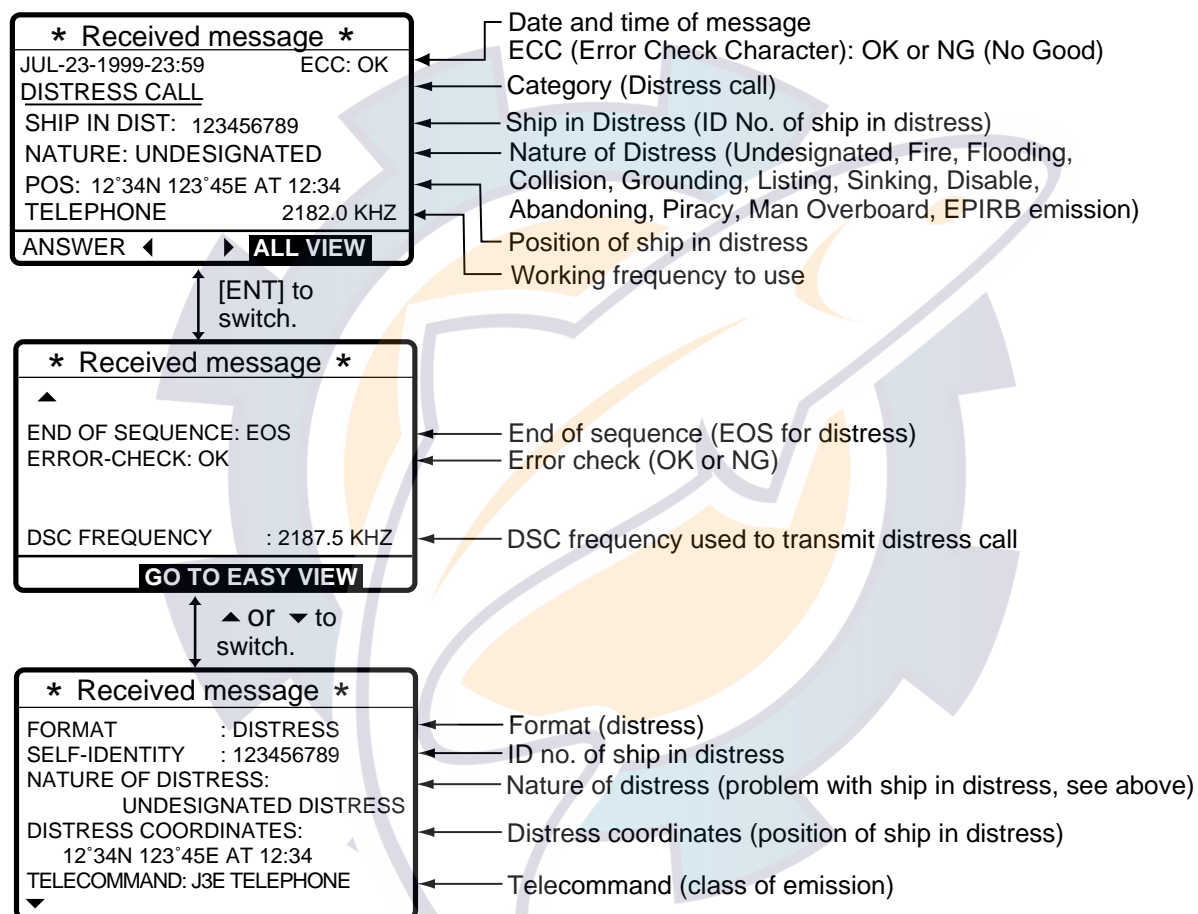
* Received message *
JUL-23-1999-23:59 ECC: OK
DISTRESS CALL
SHIP IN DIST: 123456789
NATURE: UNDESIGNATED
POS: 12˚34N 123˚45E AT 12:34
TELEPHONE 2182.0 KHZ
ANSWER ◀ ▶ ALL VIEW

Date and time of message
ECC (Error Check Character): OK or NG (No Good)
Category (Distress call)
Ship in Distress (ID No. of ship in distress)
Nature of Distress (Undesignated, Fire, Flooding, Collision, Grounding, Listing, Sinking, Disable, Abandoning, Piracy, Man Overboard, EPIRB emission)
Position of ship in distress
Working frequency to use

[ENT] to switch.

* Received message *
▲
END OF SEQUENCE: EOS
ERROR-CHECK: OK
DSC FREQUENCY : 2187.5 KHZ
GO TO EASY VIEW

End of sequence (EOS for distress)
Error check (OK or NG)
DSC frequency used to transmit distress call

▲ or ▼ to switch.

* Received message *
FORMAT : DISTRESS
SELF-IDENTITY : 123456789
NATURE OF DISTRESS:
UNDESIGNATED DISTRESS
DISTRESS COORDINATES:
12˚34N 123˚45E AT 12:34
TELECOMMAND: J3E TELEPHONE
▼

Format (distress)
ID no. of ship in distress
Nature of distress (problem with ship in distress, see above)
Distress coordinates (position of ship in distress)
Telecommand (class of emission)